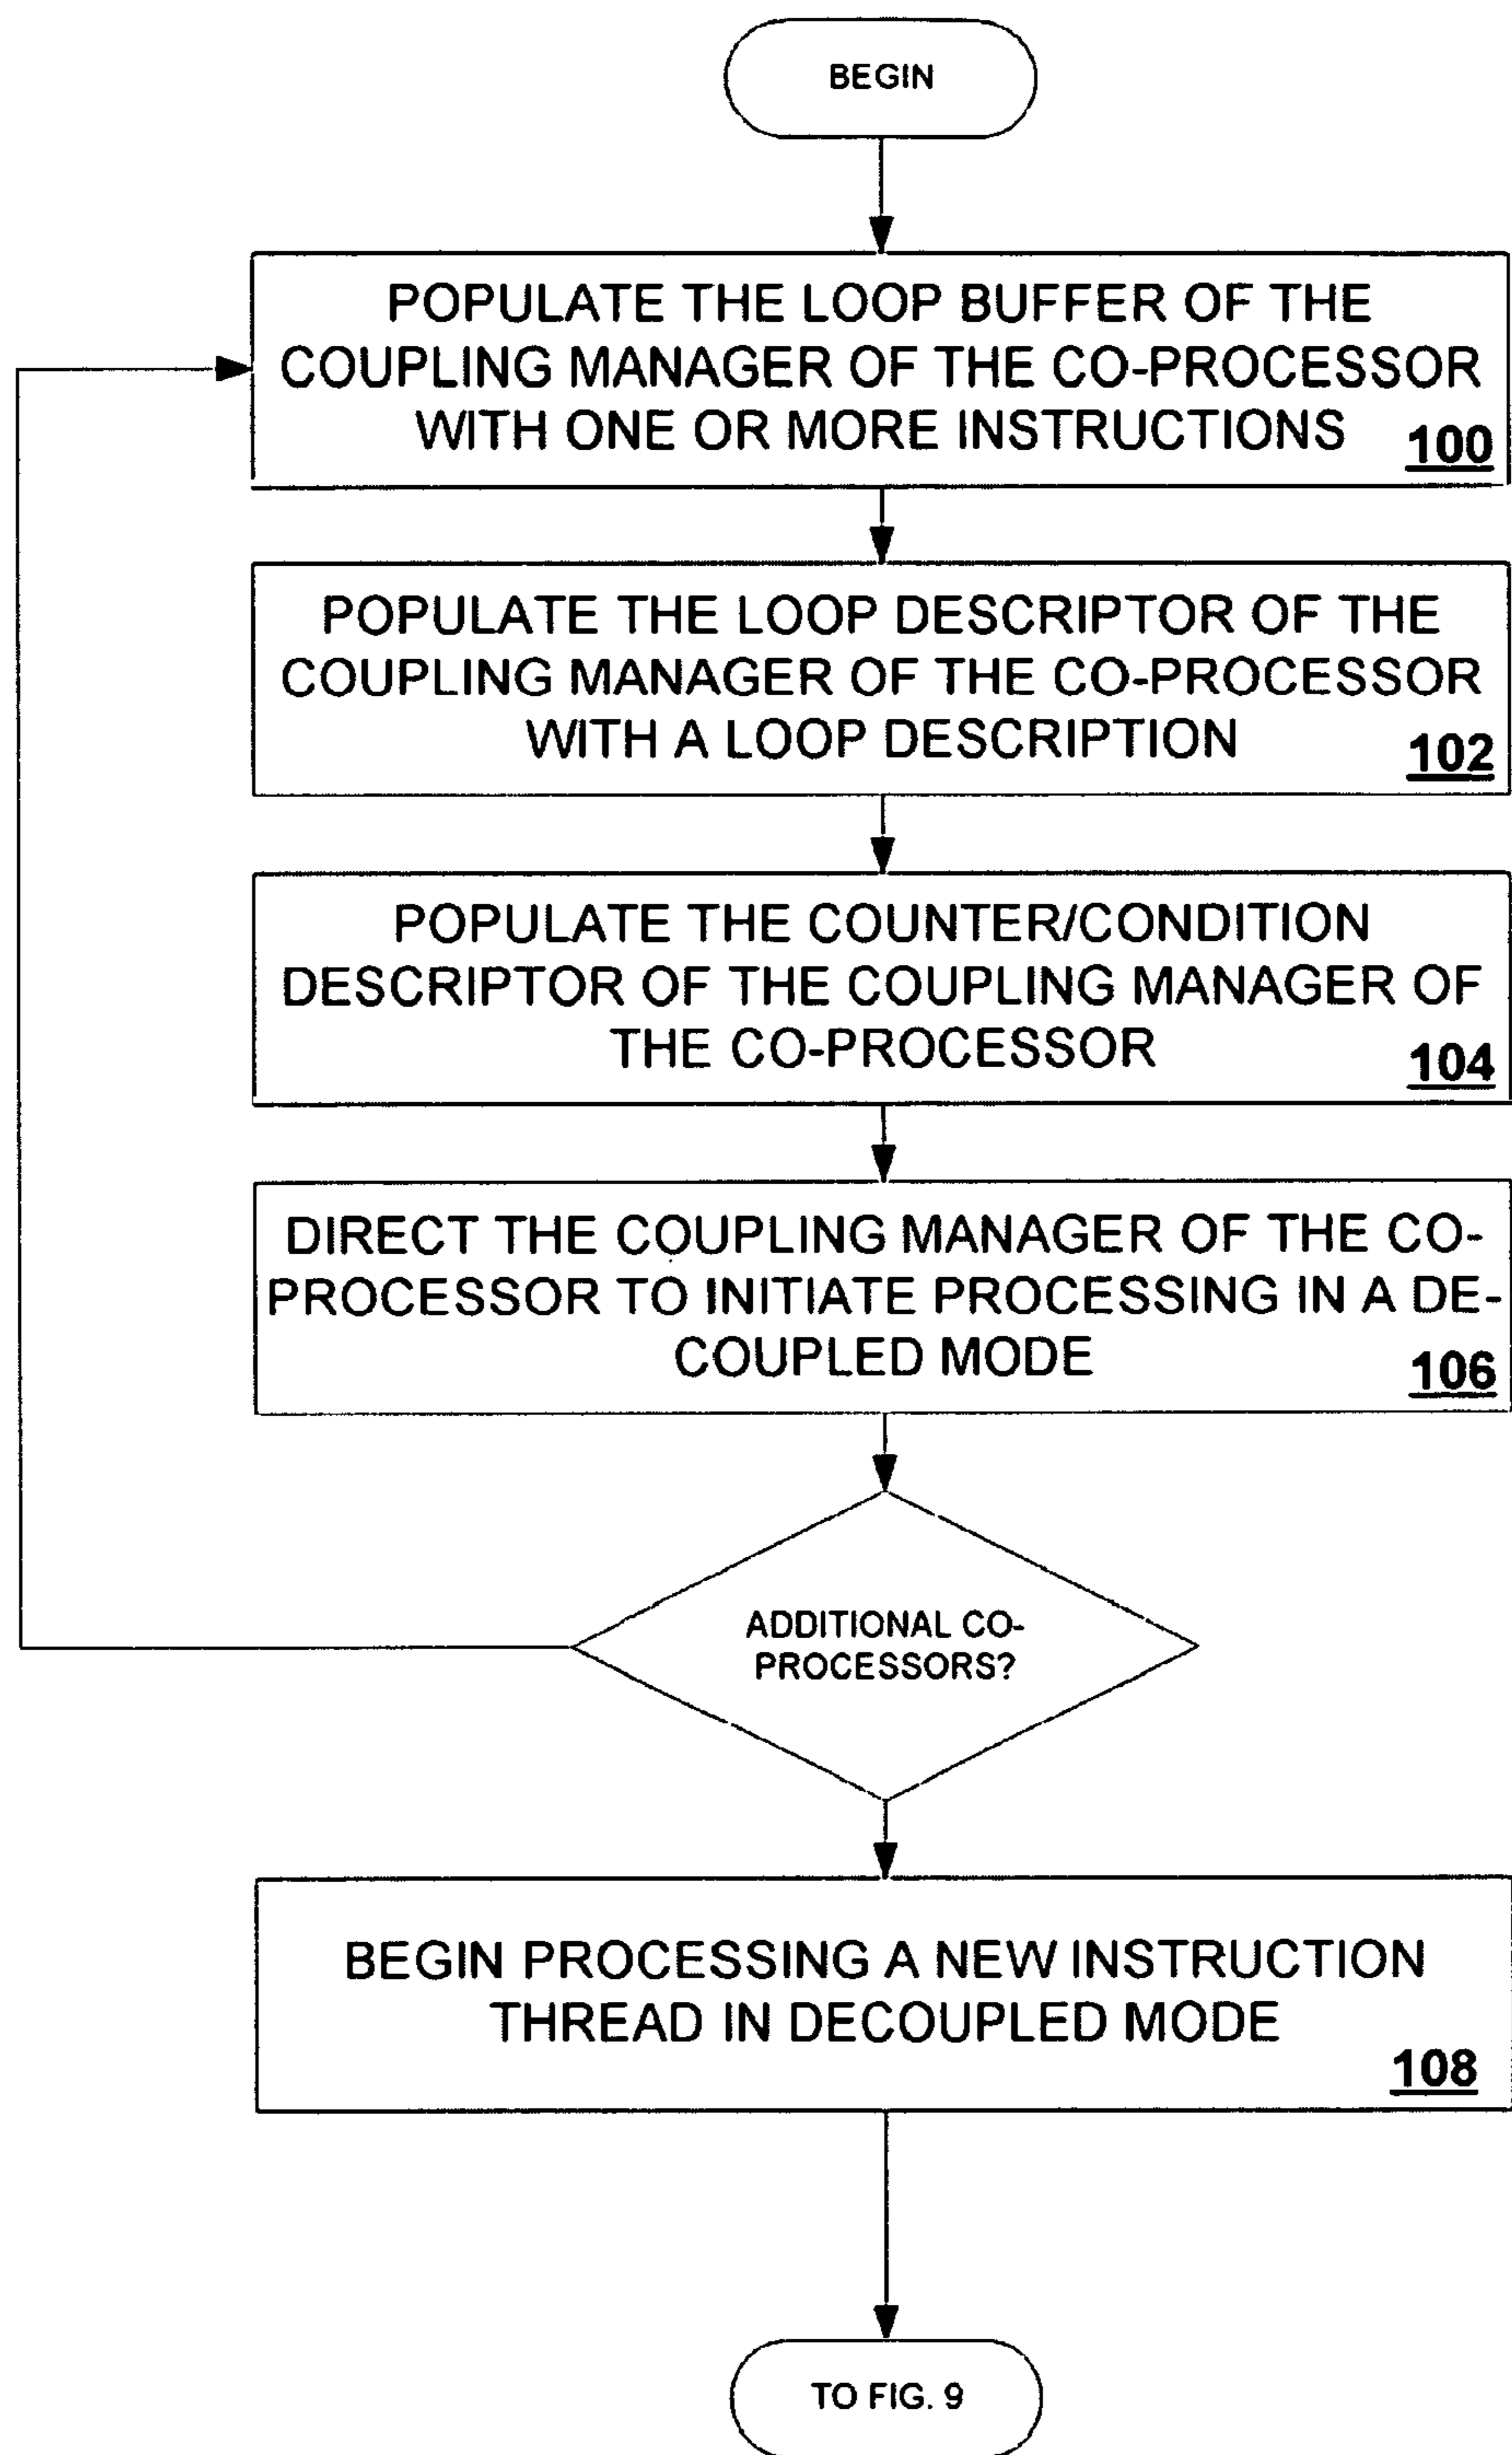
BEGIN

POPULATE THE LOOP BUFFER OF THE COUPLING MANAGER OF THE CO-PROCESSOR WITH ONE OR MORE INSTRUCTIONS 100

POPULATE THE LOOP DESCRIPTOR OF THE COUPLING MANAGER OF THE CO-PROCESSOR WITH A LOOP DESCRIPTION 102

POPULATE THE COUNTER/CONDITION DESCRIPTOR OF THE COUPLING MANAGER OF THE CO-PROCESSOR 104

DIRECT THE COUPLING MANAGER OF THE CO-PROCESSOR TO INITIATE PROCESSING IN A DE-COUPLED MODE 106

ADDITIONAL CO-PROCESSORS?

BEGIN PROCESSING A NEW INSTRUCTION THREAD IN DECOUPLED MODE 108

TO FIG. 9